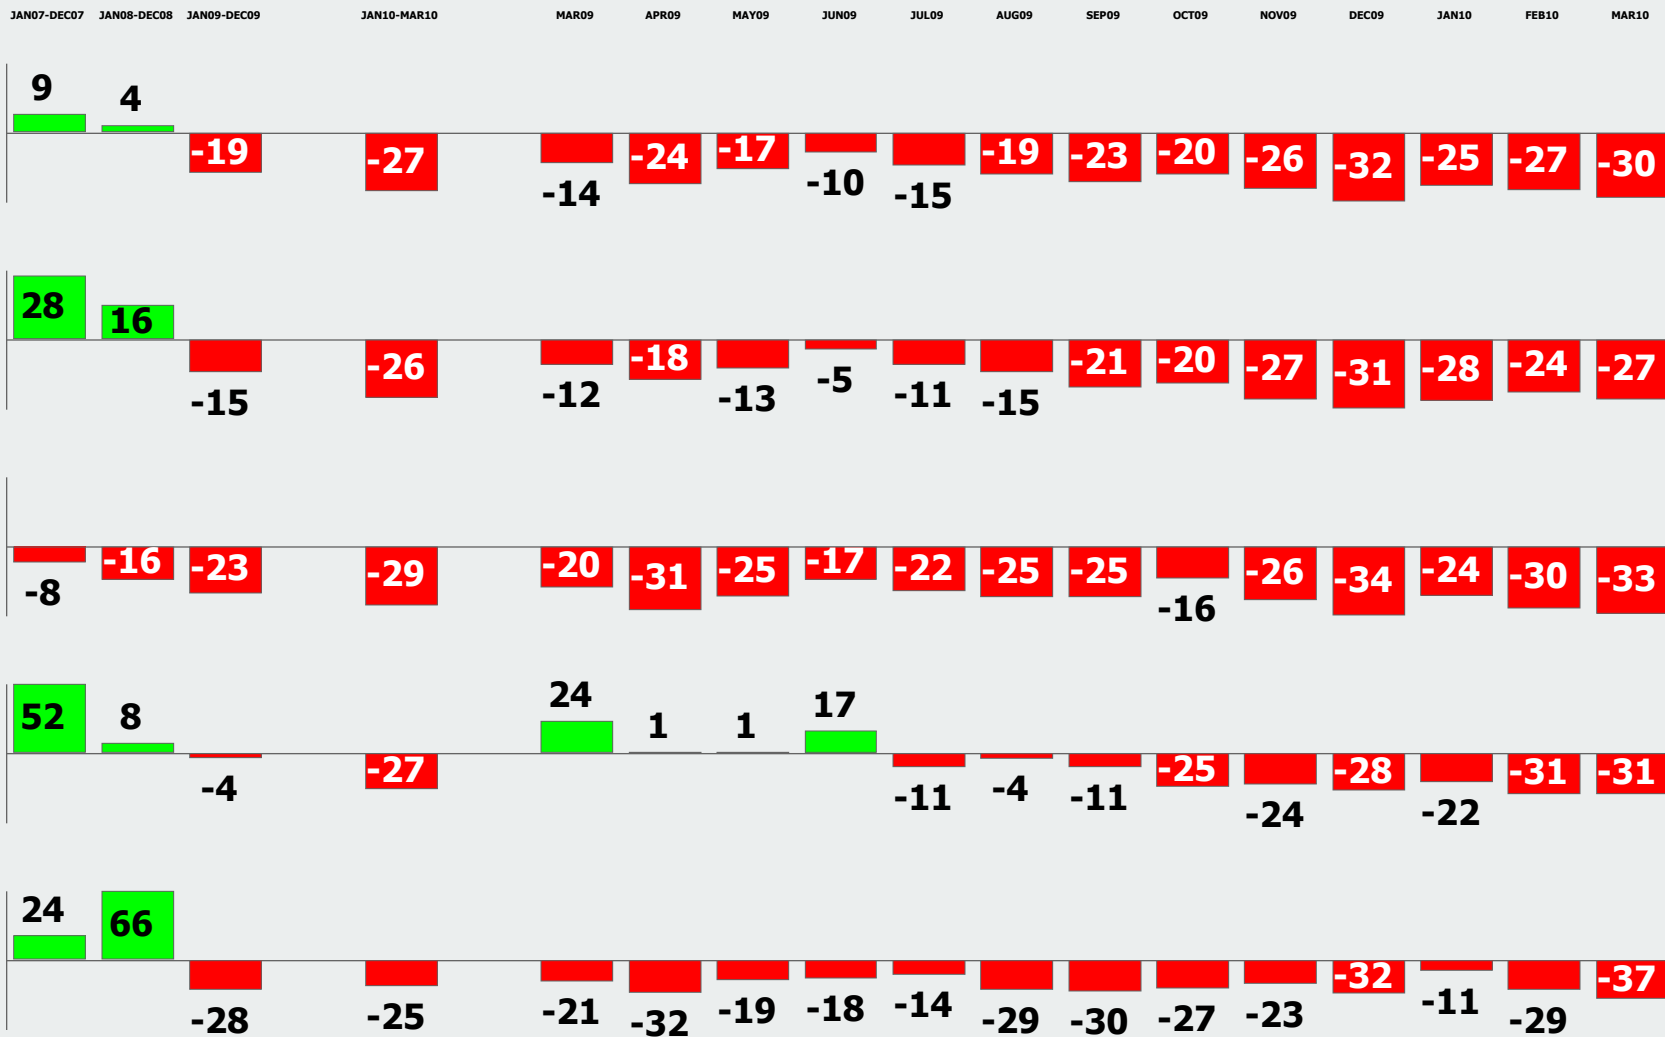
JAN07-DEC07 JAN08-DEC08 JAN09-DEC09 JAN10-MAR10 MAR09 APR09 MAY09 JUN09 JUL09 AUG09 SEP09 OCT09 NOV09 DEC09 JAN10 FEB10 MAR10

9 4 -19 -27 -14 -24 -17 -10 -15 -19 -23 -20 -26 -32 -25 -27 -30

28 16 -15 -26 -12 -18 -13 -5 -11 -15 -21 -20 -27 -31 -28 -24 -27

-8 -16 -23 -29 -20 -31 -25 -17 -22 -25 -25 -16 -26 -34 -24 -30 -33

52 8 -4 -27 24 1 1 17 -11 -4 -11 -25 -24 -28 -22 -31 -31

24 66 -28 -25 -21 -32 -19 -18 -14 -29 -30 -27 -23 -32 -11 -29 -37